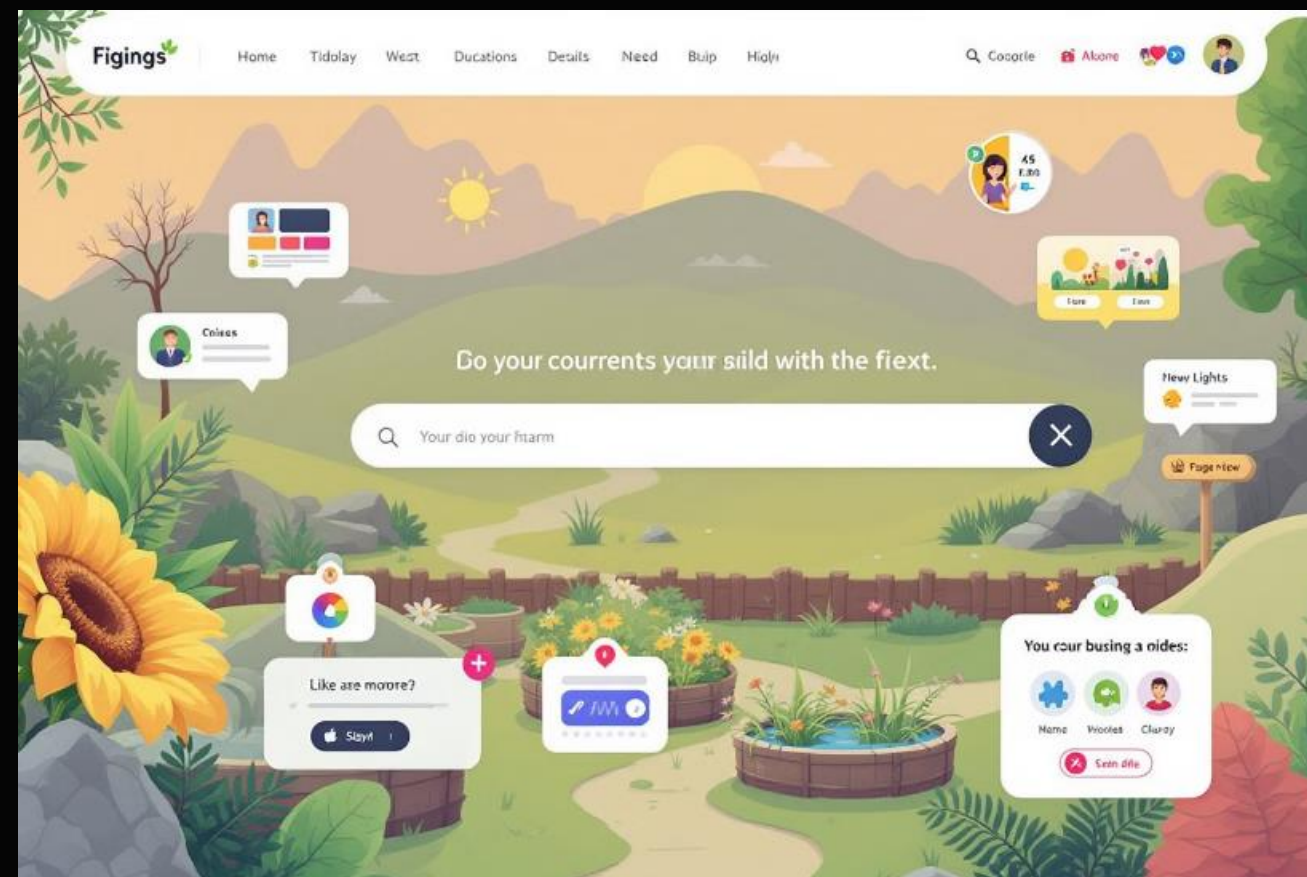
Figings

Home Tidolay West Ducations Details Need Buip High

Coocrle Alcone

45 E.00

Coiees

Fore Foss

Do your courrents your siild with the fiext.

Your dio your ftarm

New Lights

Fuge new

Like are morore?

Slayrl

You cour busing a oides:

Nemo Wooles Clarcy

Sem dile